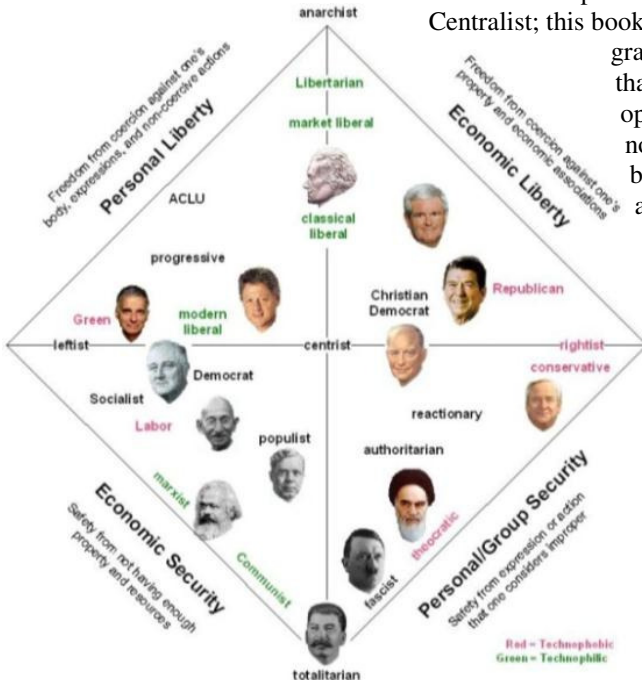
Centralist; this book
gra
tha
op
no
b
a

anarchist

Freedom from coercion against one's body, expressions, and non-coercive actions
Personal Liberty

Freedom from coercion against one's property and economic associations
Economic Liberty

Libertarian
market liberal
classical liberal
ACLU
progressive
modern liberal
Green
Christian Democrat
Republican
leftist
centrist
rightist
conservative
Democrat
Socialist
Labor
reactionary
populist
authoritarian
marxist
Communist
theocratic
fascist

Economic Security
Safety from not having enough property and resources

Personal/Group Security
Safety from expression or action that one considers improper

totalitarian

Red = Technophobic
Green = Technophilic